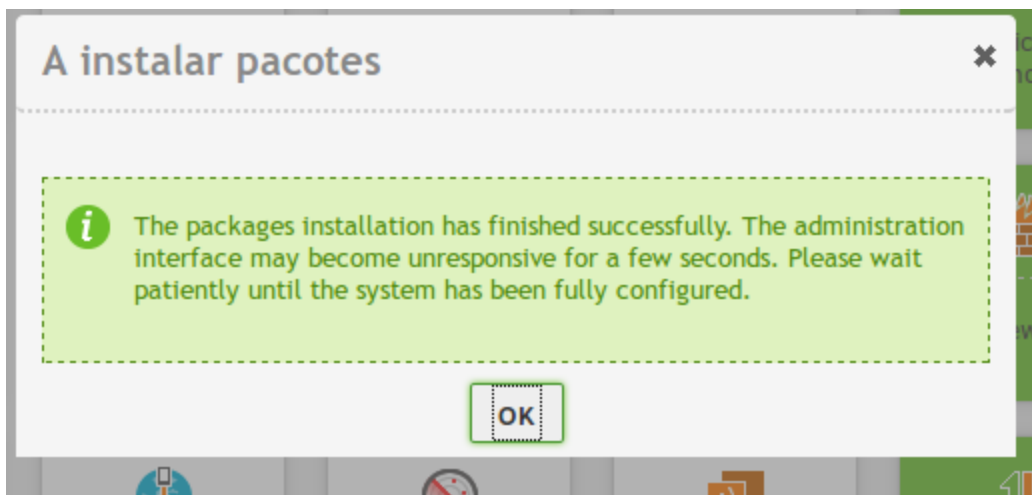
A instalar pacotes

The packages installation has finished successfully. The administration interface may become unresponsive for a few seconds. Please wait patiently until the system has been fully configured.

OK